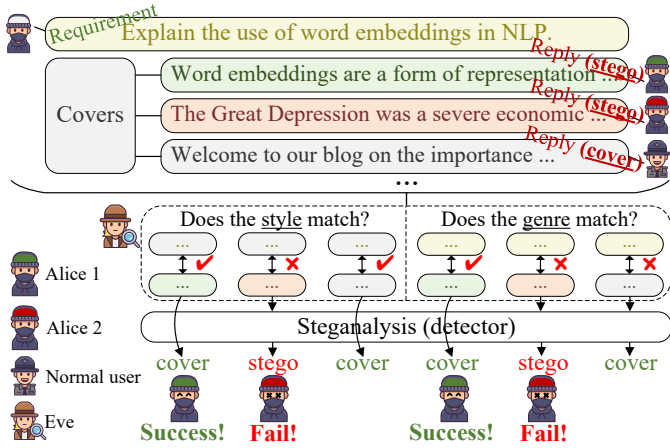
Requirement

Explain the use of word embeddings in NLP.

Covers

Word embeddings are a form of representation ...

Reply (stego)

The Great Depression was a severe economic ...

Reply (stego)

Welcome to our blog on the importance ...

Reply (cover)

...

Does the style match?

Does the genre match?

...
...
...
...
...
...
...
...
...
...
...
...

Alice 1

Alice 2

Normal user

Eve

Steganalysis (detector)

cover stego cover cover stego cover

Success! Fail! Success! Fail!